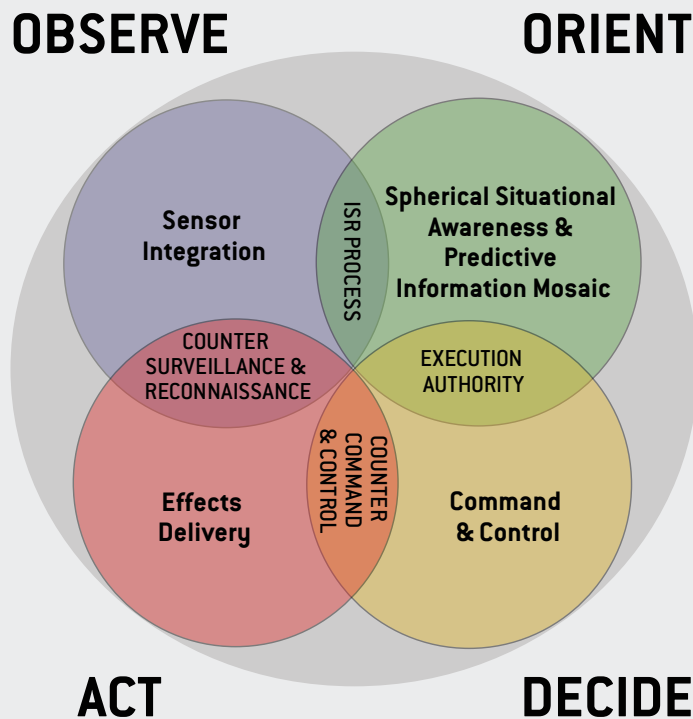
OBSERVE

ORIENT

Sensor Integration

ISR PROCESS

Spherical Situational Awareness & Predictive Information Mosaic

COUNTER SURVEILLANCE & RECONNAISSANCE

EXECUTION AUTHORITY

COUNTER COMMAND & CONTROL

Effects Delivery

Command & Control

ACT

DECIDE